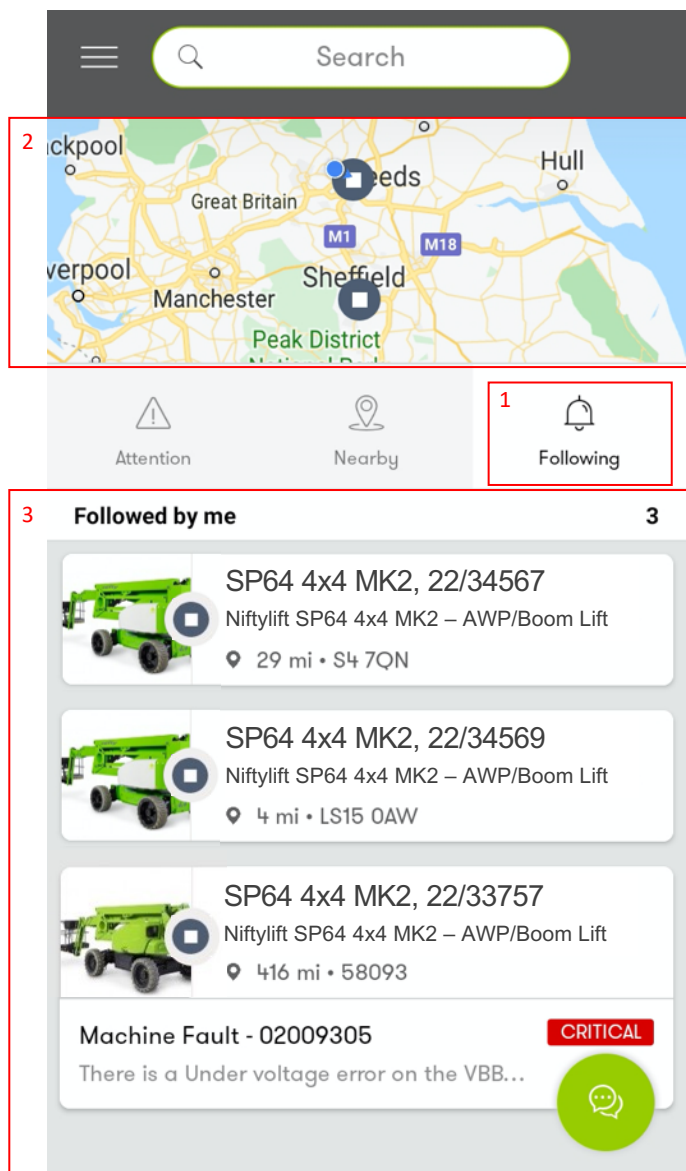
Search

2

ckpool

eeds

Hull

Great Britain

M1

M18

verpool

Sheffield

Manchester

Peak District

Attention

Nearby

1

Following

3

Followed by me

3

SP64 4x4 MK2, 22/34567

Niftylift SP64 4x4 MK2 – AWP/Boom Lift

29 mi • S4 7QN

SP64 4x4 MK2, 22/34569

Niftylift SP64 4x4 MK2 – AWP/Boom Lift

4 mi • LS15 0AW

SP64 4x4 MK2, 22/33757

Niftylift SP64 4x4 MK2 – AWP/Boom Lift

416 mi • 58093

Machine Fault - 02009305

CRITICAL

There is a Under voltage error on the VBB...